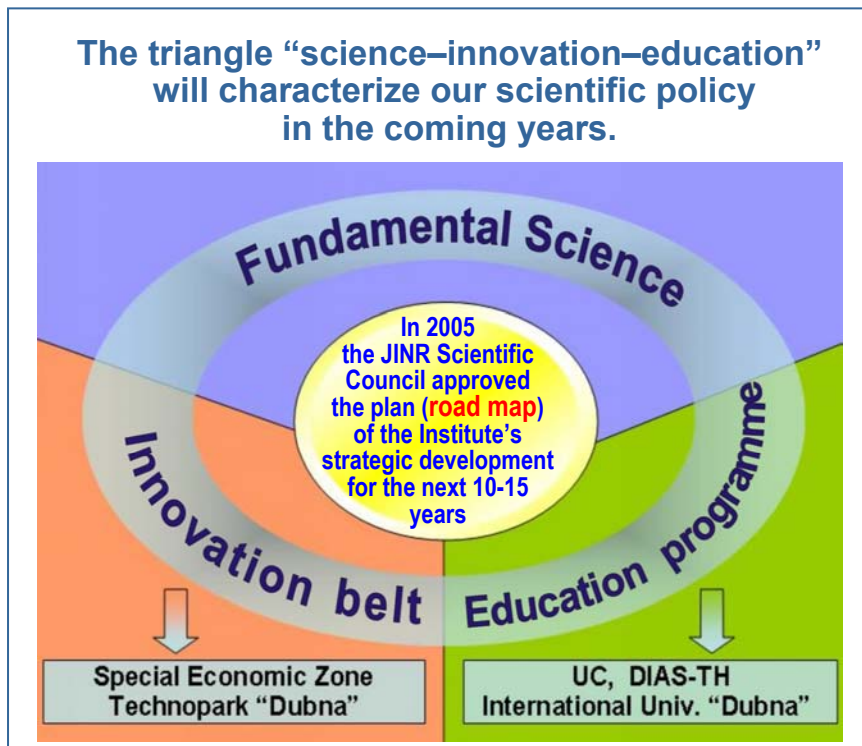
The triangle “science–innovation–education” will characterize our scientific policy in the coming years.

Fundamental Science

In 2005 the JINR Scientific Council approved the plan (road map) of the Institute’s strategic development for the next 10-15 years

Innovation belt

Education programme

Special Economic Zone Technopark “Dubna”

UC, DIAS-TH International Univ. “Dubna”